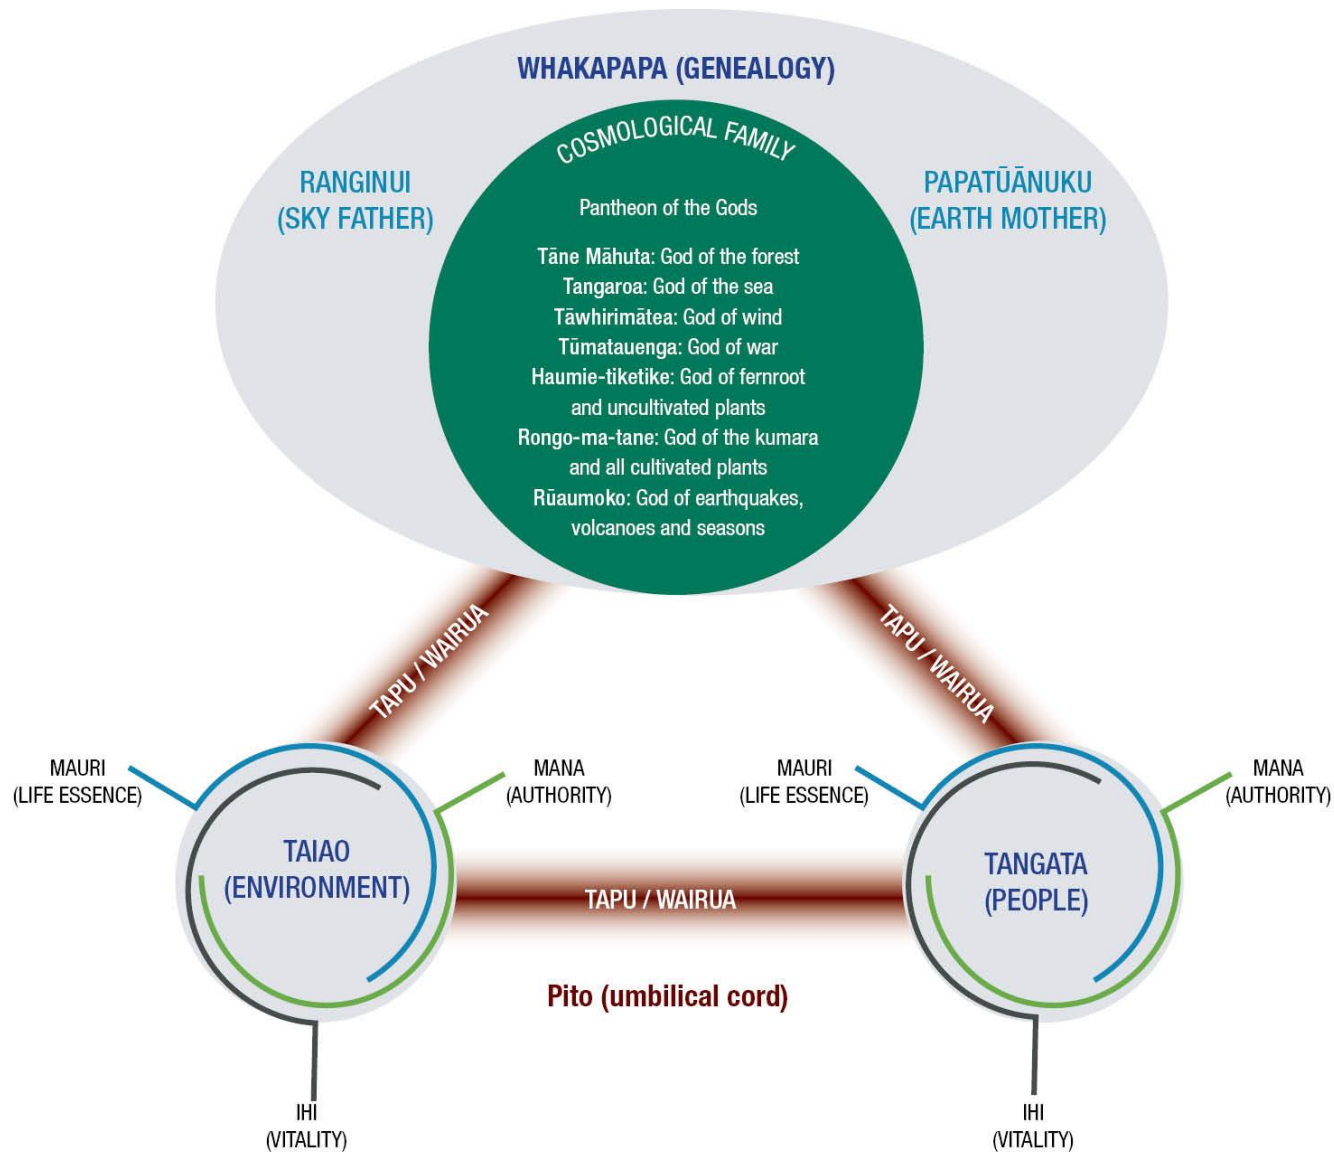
WHAKAPAPA (GENEALOGY)

COSMOLOGICAL FAMILY

RANGINUI (SKY FATHER)

PAPATŪĀNUKU (EARTH MOTHER)

Pantheon of the Gods

Tāne Māhuta: God of the forest
Tangaroa: God of the sea
Tāwhirimātea: God of wind
Tūmatauenga: God of war
Haumie-tiketike: God of fernroot and uncultivated plants
Rongo-ma-tane: God of the kumara and all cultivated plants
Rūaumoko: God of earthquakes, volcanoes and seasons

TAPU / WAIRUA

TAPU / WAIRUA

MAURI (LIFE ESSENCE)

MANA (AUTHORITY)

MAURI (LIFE ESSENCE)

MANA (AUTHORITY)

TAIAO (ENVIRONMENT)

TAPU / WAIRUA

TANGATA (PEOPLE)

Pito (umbilical cord)

IHI (VITALITY)

IHI (VITALITY)